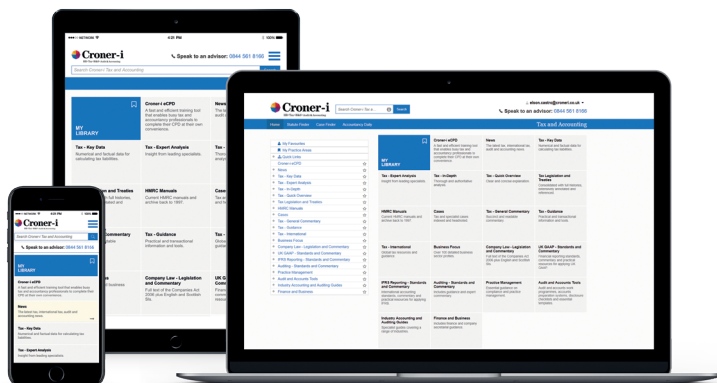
Croner-i

Speak to an advisor: 0844 561 8166

Search Croner-i Tax and Accounting

MY LIBRARY

Croner-i eCPD
A fast and efficient training tool that enables busy tax and accountancy professionals to complete their CPD at their own convenience.

News

Tax - Key Data
Numerical and factual data for calculating tax liabilities.

Tax - Expert Analysis
Insight from leading specialists.

Partnerships and Trades

HMRC Manuals
Current HMRC manuals and archive back to 1997.

Cases

Commentary

Tax - Guidance
Practical and transactional information and tools.

Company Law - Legislation and Commentary
Full text of the Companies Act 2006 plus English and Scottish Sta.

UK G

Croner-i

Search Croner - Tax a

Search

alison.castro@croner.co.uk

Speak to an advisor: 0844 561 8166

Home | Global Finder | Case Finder | Accountancy Data

Tax and Accounting

My Favourites
My Practice Areas
Quick Links
Croner-i eCPD
News
Tax - Key Data
Tax - Expert Analysis
Tax - In-Depth
Tax - Quick Overview
Tax - Legislation and Treaties
HMRC Manuals
Cases
Tax - General Commentary
Tax - Guidance
Tax - International
Business Focus
Company Law - Legislation and Commentary
UK GAAP - Standards and Commentary
IFRS Reporting - Standards and Commentary
Auditing - Standards and Commentary
Practice Management
Audit and Accounts Tools
Industry Accounting and Auditing Guides
Finance and Business

MY LIBRARY

Croner-i eCPD

News
The latest tax, international tax, audit and accounting news.

Tax - Key Data
Numerical and factual data for calculating tax liabilities.

Tax - Expert Analysis
Insight from leading specialists.

Tax - In-Depth
Thorough and authoritative analysis.

Tax - Quick Overview
Clear and concise explanation.

Tax - Legislation and Treaties

HMRC Manuals
Current HMRC manuals and archive back to 1997.

Cases

Tax - General Commentary

Tax - Guidance
Practical and transactional information and tools.

Tax - International

Business Focus

Company Law - Legislation and Commentary

UK GAAP - Standards and Commentary

IFRS Reporting - Standards and Commentary

Auditing - Standards and Commentary

Practice Management

Audit and Accounts Tools

Industry Accounting and Auditing Guides

Finance and Business

Croner-i

Search Croner-i Tax and Accounting

Speak to an advisor: 0844 561 8166

MY LIBRARY

Croner-i eCPD
A fast and efficient training tool that enables busy tax and accountancy professionals to complete their CPD at their own convenience.

News
The latest tax, international tax, audit and accounting news.

Tax - Key Data
Numerical and factual data for calculating tax liabilities.

Tax - Expert Analysis
Insight from leading specialists.